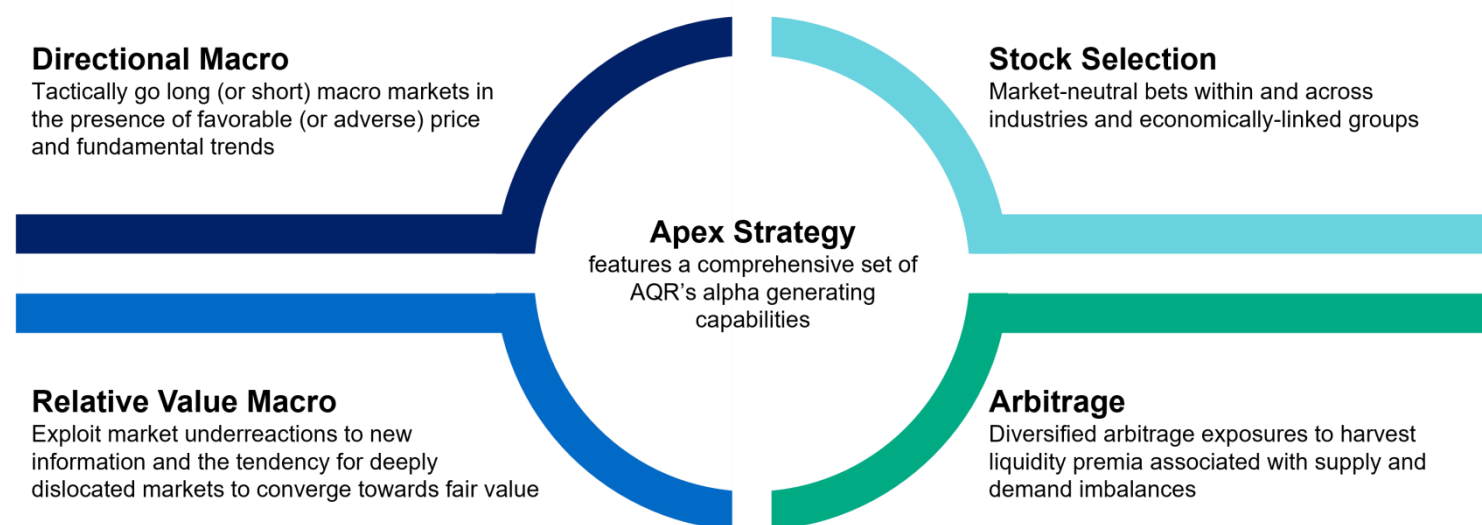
Directional Macro
Tactically go long (or short) macro markets in the presence of favorable (or adverse) price and fundamental trends

Stock Selection
Market-neutral bets within and across industries and economically-linked groups

Apex Strategy
features a comprehensive set of AQR's alpha generating capabilities

Relative Value Macro
Exploit market underreactions to new information and the tendency for deeply dislocated markets to converge towards fair value

Arbitrage
Diversified arbitrage exposures to harvest liquidity premia associated with supply and demand imbalances